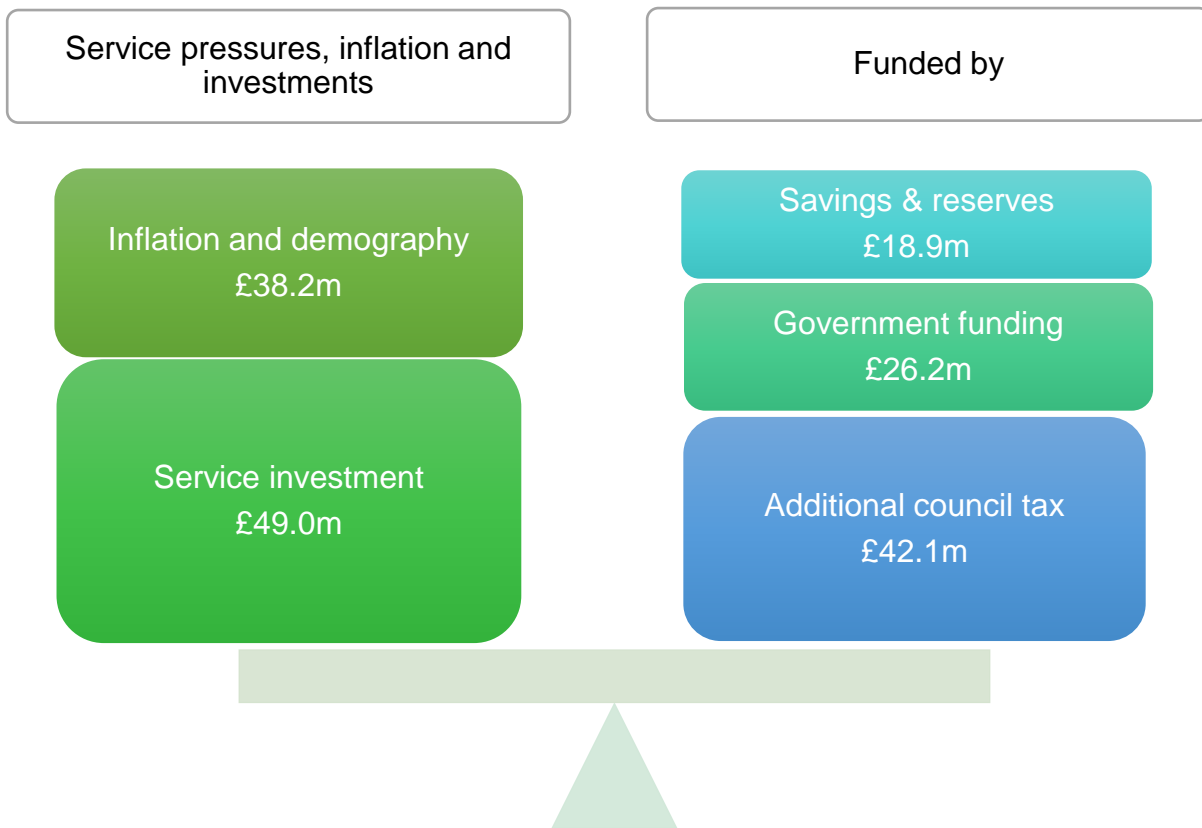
Service pressures, inflation and investments

Funded by

Inflation and demography
£38.2m

Service investment
£49.0m

Savings & reserves
£18.9m

Government funding
£26.2m

Additional council tax
£42.1m